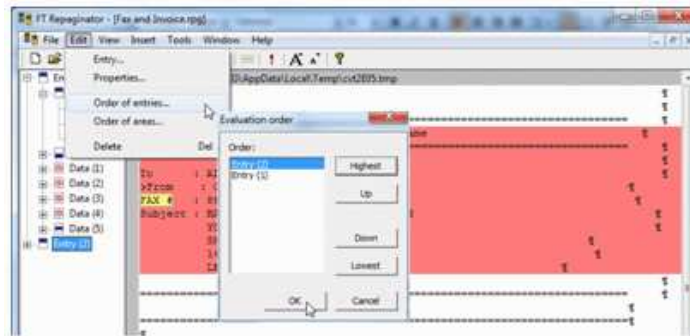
FT Repaginator - [Fax and Invoice.rpg]

File Edit View Insert Tools Window Help

Entry...
Properties...
Order of entries...
Order of areas...
Delete Del

D:\AppData\Local\Temp\cst2895.tmp

Data (1)
Data (2)
Data (3)
Data (4)
Data (5)
Entry (2)

Evaluation order
Order:
Entry (2)
Entry (1)
Highest
Up
Down
Lowest
OK
Cancel

To : A
>From : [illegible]
FAX # : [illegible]
Subject : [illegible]
abe
¶
¶
¶
¶
¶
¶
¶
¶
¶
¶
¶
¶
¶
¶
¶
¶